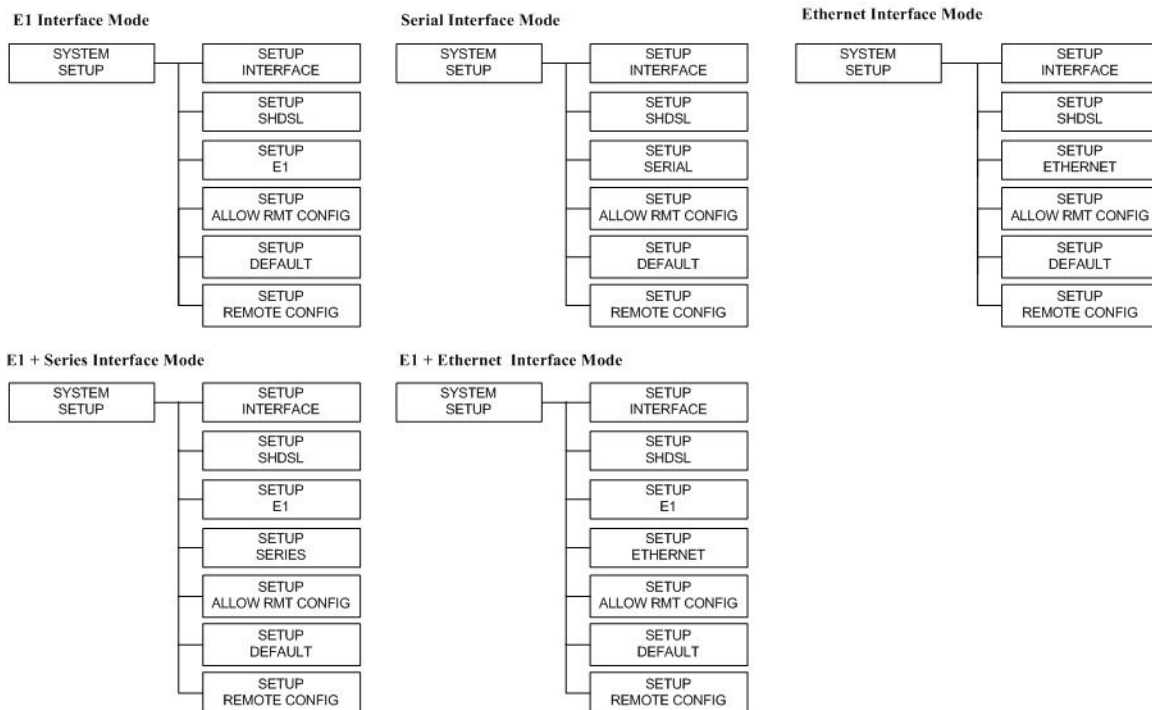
E1 Interface Mode

SYSTEM SETUP

SETUP INTERFACE

SETUP SHDSL

SETUP E1

SETUP ALLOW RMT CONFIG

SETUP DEFAULT

SETUP REMOTE CONFIG

Serial Interface Mode

SYSTEM SETUP

SETUP INTERFACE

SETUP SHDSL

SETUP SERIAL

SETUP ALLOW RMT CONFIG

SETUP DEFAULT

SETUP REMOTE CONFIG

Ethernet Interface Mode

SYSTEM SETUP

SETUP INTERFACE

SETUP SHDSL

SETUP ETHERNET

SETUP ALLOW RMT CONFIG

SETUP DEFAULT

SETUP REMOTE CONFIG

E1 + Series Interface Mode

SYSTEM SETUP

SETUP INTERFACE

SETUP SHDSL

SETUP E1

SETUP SERIES

SETUP ALLOW RMT CONFIG

SETUP DEFAULT

SETUP REMOTE CONFIG

E1 + Ethernet Interface Mode

SYSTEM SETUP

SETUP INTERFACE

SETUP SHDSL

SETUP E1

SETUP ETHERNET

SETUP ALLOW RMT CONFIG

SETUP DEFAULT

SETUP REMOTE CONFIG